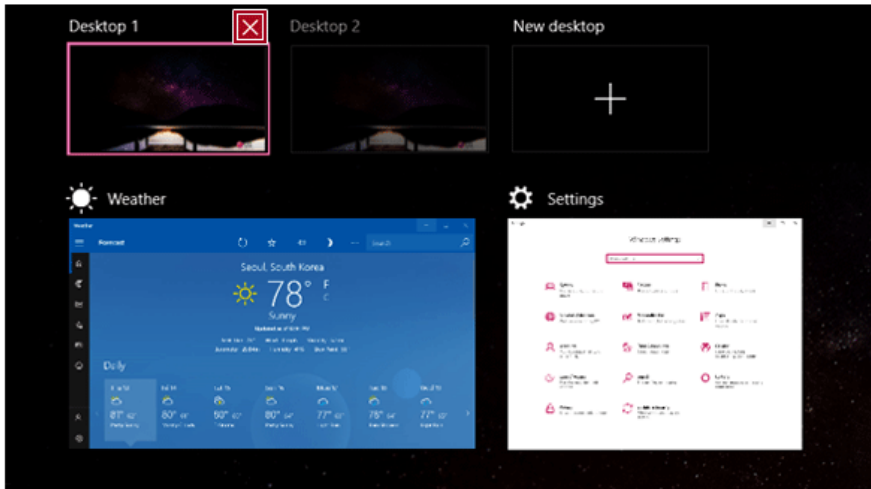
Desktop 1

Desktop 2

New desktop

Weather

Settings

Weather

Forecast

Search

Seoul, South Korea

78° F C

Sunny

Daily

81° 60°

80° 61°

80° 60°

80° 64°

77° 63°

78° 64°

77° 63°

Windows Settings

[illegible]